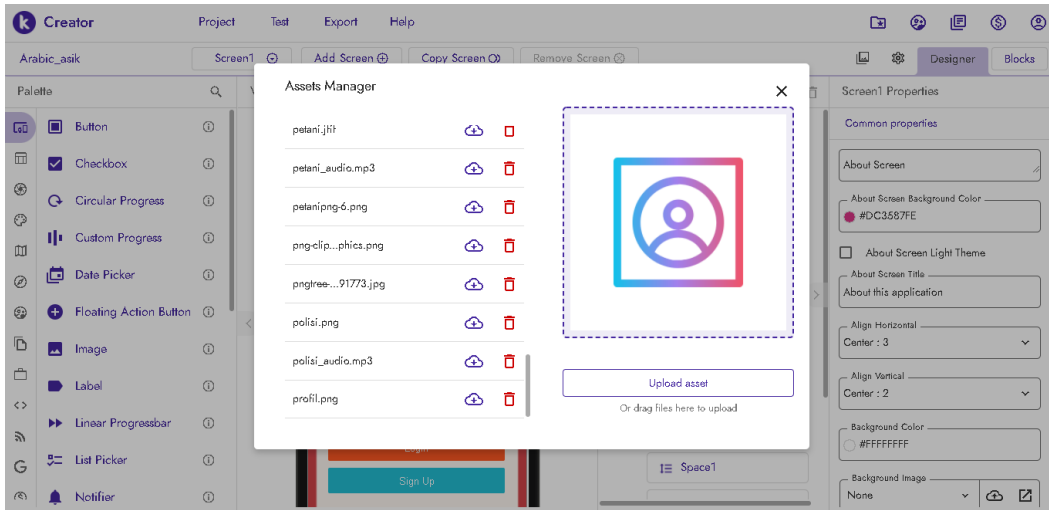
Creator Project Test Export Help

Arabic_asik Screen1 Add Screen Copy Screen Remove Screen Designer Blocks

Palette

Button
Checkbox
Circular Progress
Custom Progress
Date Picker
Floating Action Button
Image
Label
Linear Progressbar
List Picker
Notifier

Assets Manager

petani.jfif
petani_audio.mp3
petanipng-6.png
png-clip...phics.png
pngtree-...91773.jpg
polisi.png
polisi_audio.mp3
profil.png

Upload asset
Or drag files here to upload

Login
Sign Up

Space1

Screen1 Properties
Common properties
About Screen
About Screen Background Color
#DC3587FE
About Screen Light Theme
About Screen Title
About this application
Align Horizontal
Center : 3
Align Vertical
Center : 2
Background Color
#FFFFFFFF
Background Image
None